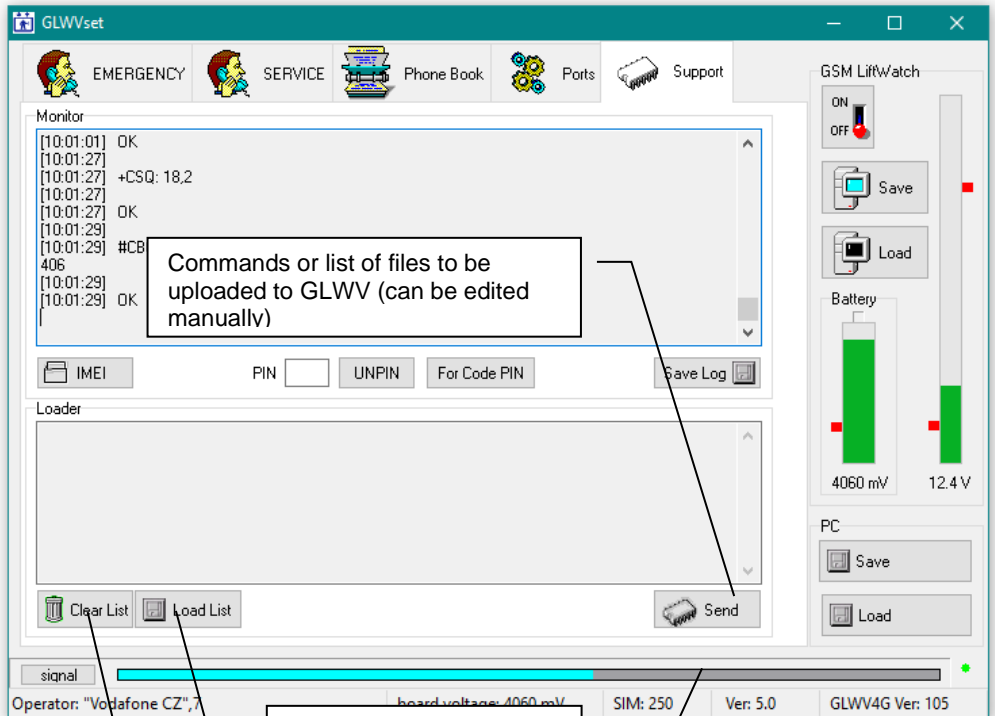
GLWVset

EMERGENCY SERVICE Phone Book Ports Support

GSM LiftWatch

ON OFF

Save

Load

Battery

4060 mV 12.4 V

Monitor

[10:01:01] OK
[10:01:27]
[10:01:27] +CSQ: 18,2
[10:01:27]
[10:01:27] OK
[10:01:29]
[10:01:29] #CB
406
[10:01:29]
[10:01:29] OK

Commands or list of files to be uploaded to GLWV (can be edited manually)

IMEI PIN UNPIN For Code PIN Save Log

Loader

Clear List Load List Send

PC

Save

Load

signal

Operator: "Vodafone CZ",7 board voltage: 4060 mV SIM: 250 Ver: 5.0 GLWV4G Ver: 105